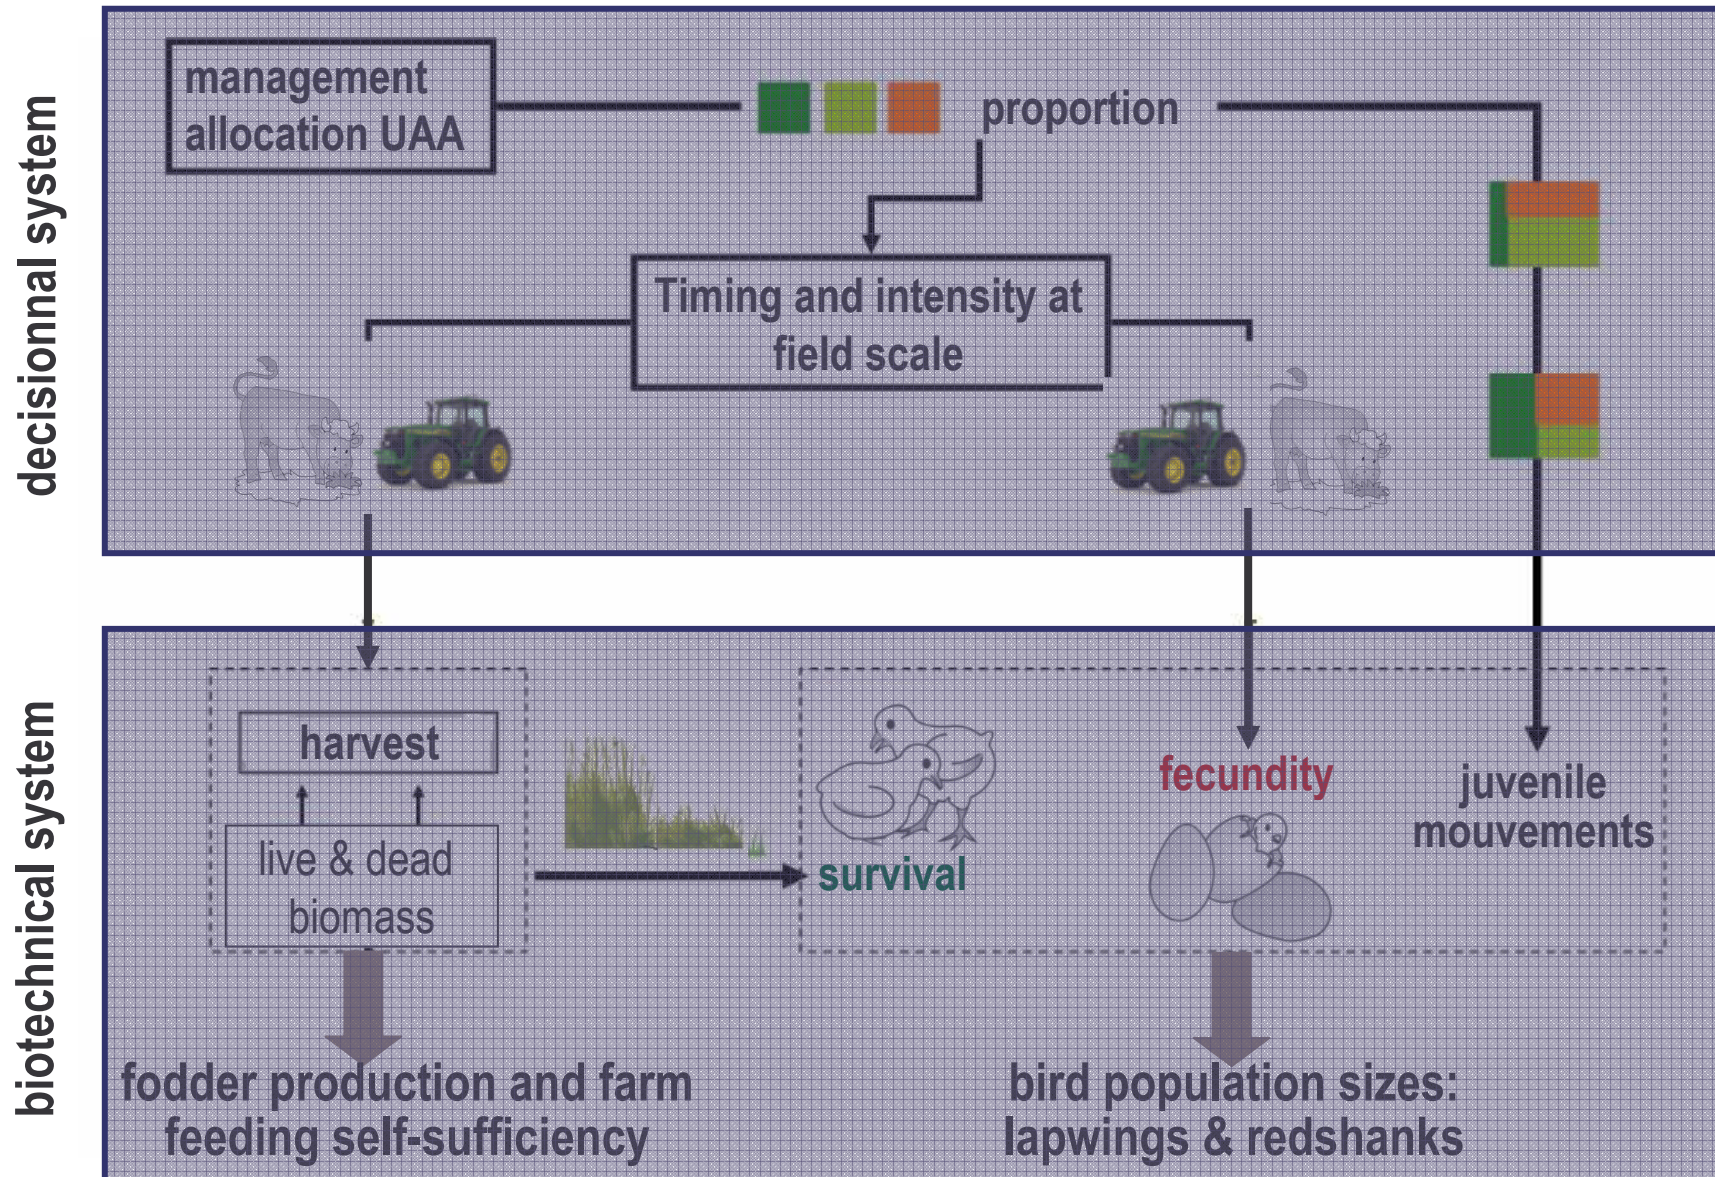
decisionnal system

management allocation UAA

proportion

Timing and intensity at field scale

biotechnical system

harvest

live & dead biomass

survival

fecundity

juvenile mouvements

fodder production and farm feeding self-sufficiency

bird population sizes: lapwings & redshanks